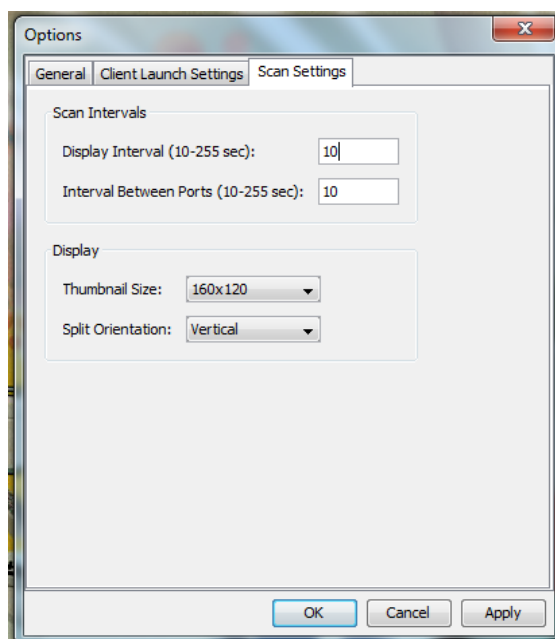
Options

General | Client Launch Settings | Scan Settings

Scan Intervals

Display Interval (10-255 sec): 10

Interval Between Ports (10-255 sec): 10

Display

Thumbnail Size: 160x120

Split Orientation: Vertical

OK | Cancel | Apply